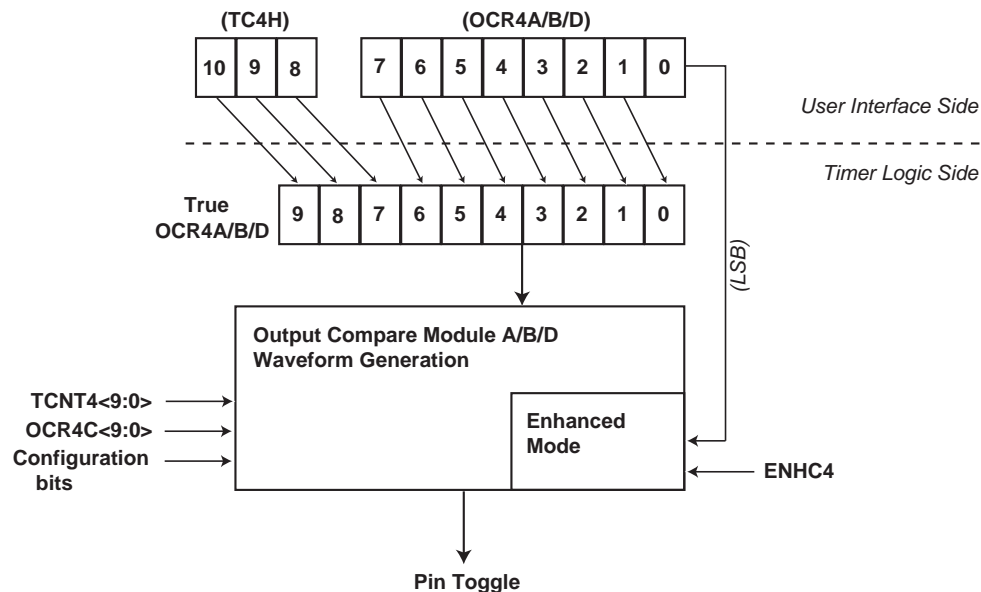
(TC4H)

(OCR4A/B/D)

| 10 | 9 | 8 |
|---|---|---|

| 7 | 6 | 5 | 4 | 3 | 2 | 1 | 0 |
|---|---|---|---|---|---|---|---|

User Interface Side

Timer Logic Side

True OCR4A/B/D

| 9 | 8 | 7 | 6 | 5 | 4 | 3 | 2 | 1 | 0 |
|---|---|---|---|---|---|---|---|---|---|

(LSB)

Output Compare Module A/B/D
Waveform Generation

TCNT4<9:0>

OCR4C<9:0>

Configuration bits

Enhanced Mode

ENHC4

Pin Toggle